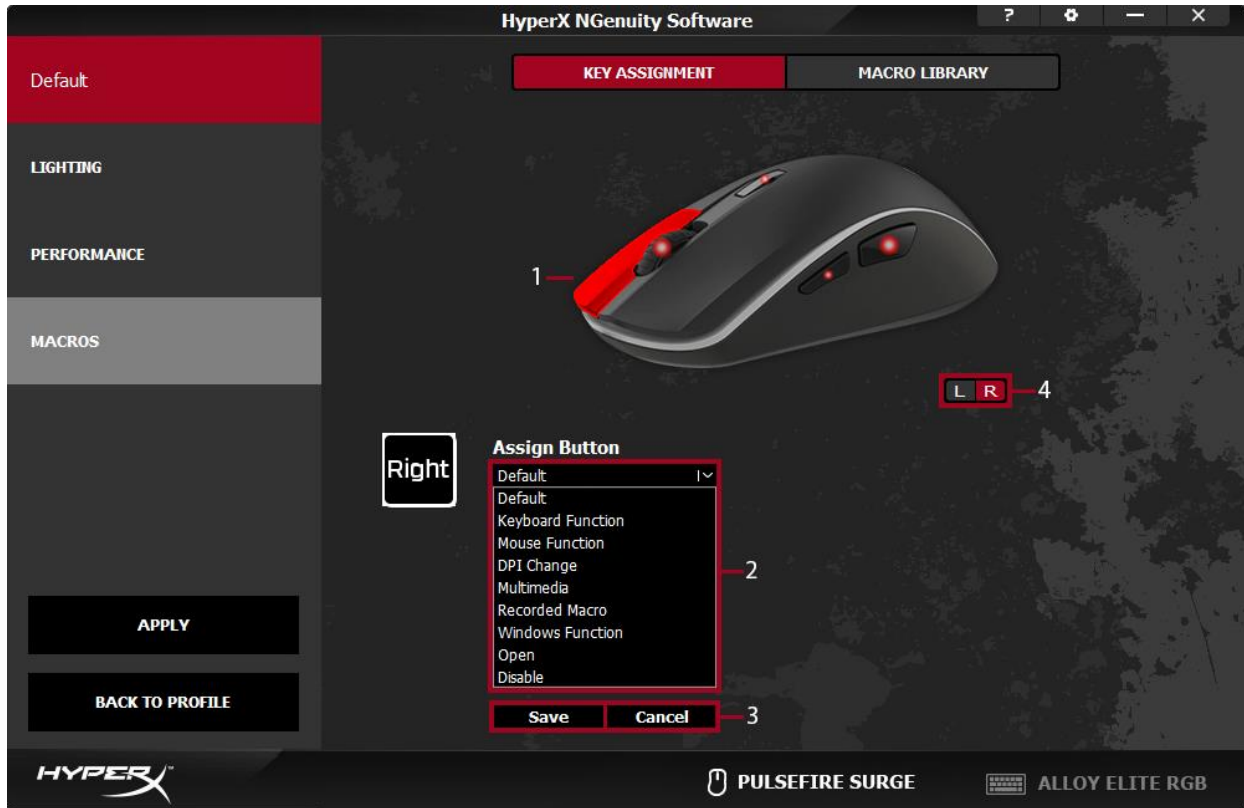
HyperX NGenuity Software

?

Default

KEY ASSIGNMENT

MACRO LIBRARY

LIGHTING

PERFORMANCE

MACROS

1

L R

4

Right

Assign Button

Default

Default
Keyboard Function
Mouse Function
DPI Change
Multimedia
Recorded Macro
Windows Function
Open
Disable

2

APPLY

BACK TO PROFILE

Save

Cancel

3

HYPERX

PULSEFIRE SURGE

ALLOY ELITE RGB